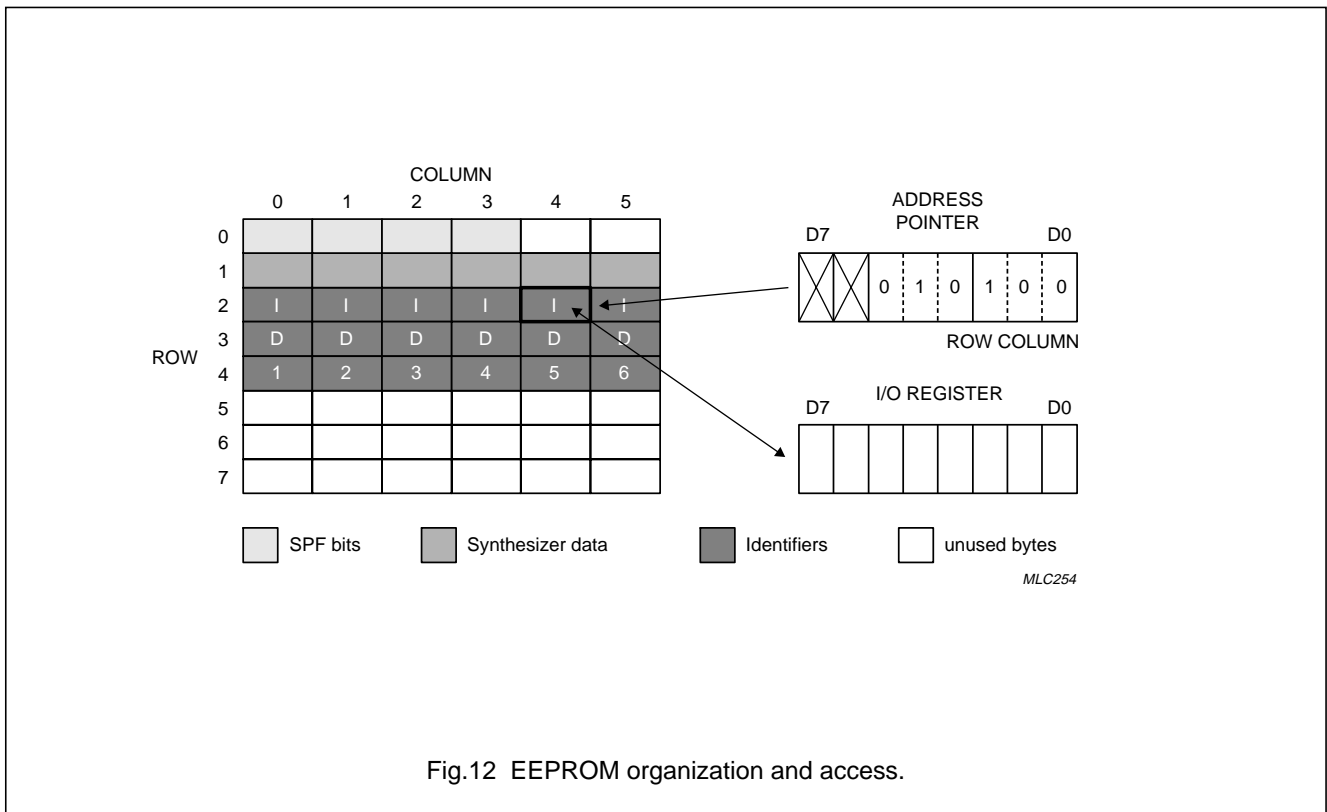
COLUMN

|  | 0 | 1 | 2 | 3 | 4 | 5 |
|---|---|---|---|---|---|---|
| 0 |  |  |  |  |  |  |
| 1 |  |  |  |  |  |  |
| 2 | I | I | I | I | I | I |
| 3 | D | D | D | D | D | D |
| 4 | 1 | 2 | 3 | 4 | 5 | 6 |
| 5 |  |  |  |  |  |  |
| 6 |  |  |  |  |  |  |
| 7 |  |  |  |  |  |  |

ROW

ADDRESS POINTER

D7 D0

| X | X | 0 | 1 | 0 | 1 | 0 | 0 |
|---|---|---|---|---|---|---|---|

ROW COLUMN

I/O REGISTER

D7 D0

SPF bits

Synthesizer data

Identifiers

unused bytes

MLC254

Fig.12 EEPROM organization and access.